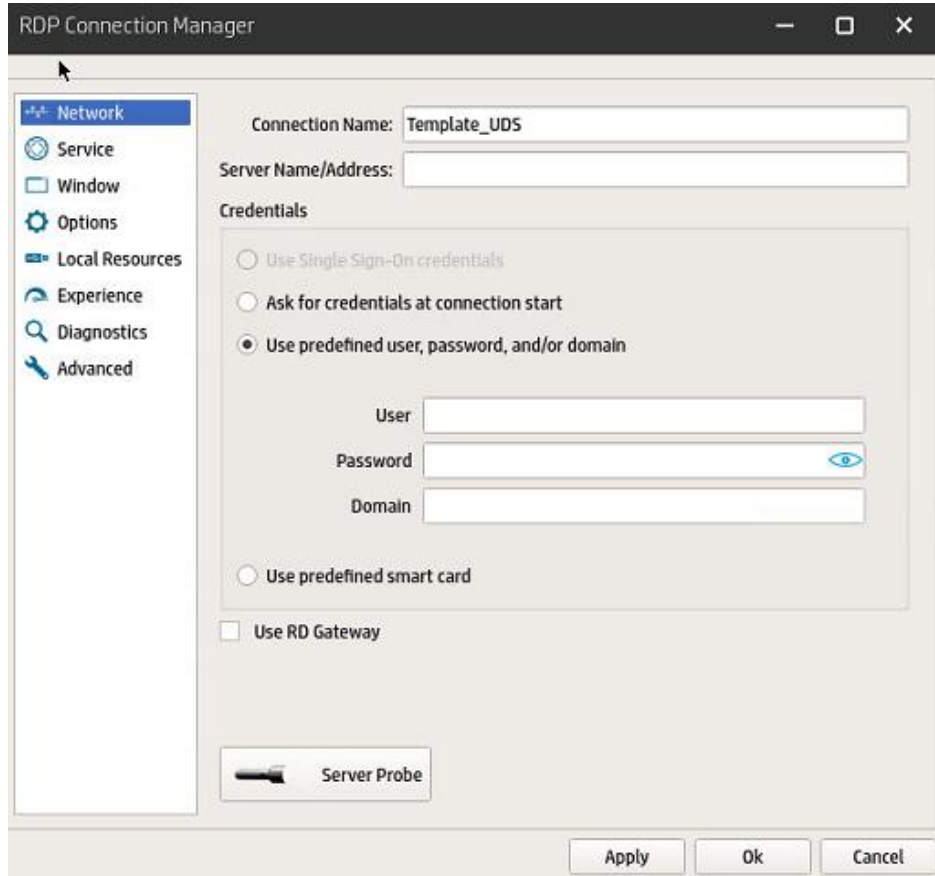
RDP Connection Manager

Network
Service
Window
Options
Local Resources
Experience
Diagnostics
Advanced

Connection Name: Template_UDS
Server Name/Address:
Credentials
Use Single Sign-On credentials
Ask for credentials at connection start
Use predefined user, password, and/or domain
User
Password
Domain
Use predefined smart card
Use RD Gateway

Server Probe

Apply
Ok
Cancel